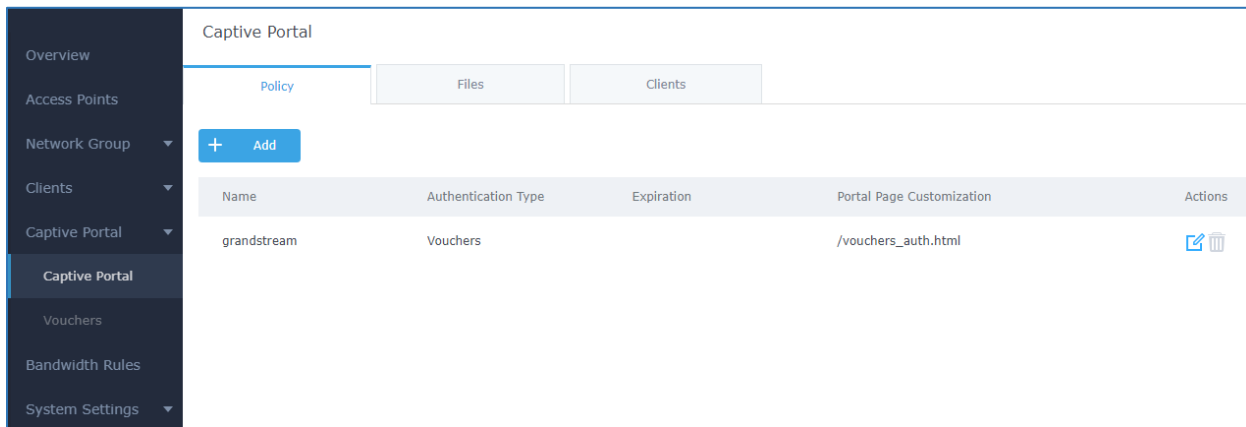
Overview
Access Points
Network Group
Clients
Captive Portal
Captive Portal
Vouchers
Bandwidth Rules
System Settings

Captive Portal

Policy | Files | Clients

+ Add

| Name | Authentication Type | Expiration | Portal Page Customization | Actions |
|---|---|---|---|---|
| grandstream | Vouchers | | /vouchers_auth.html | |